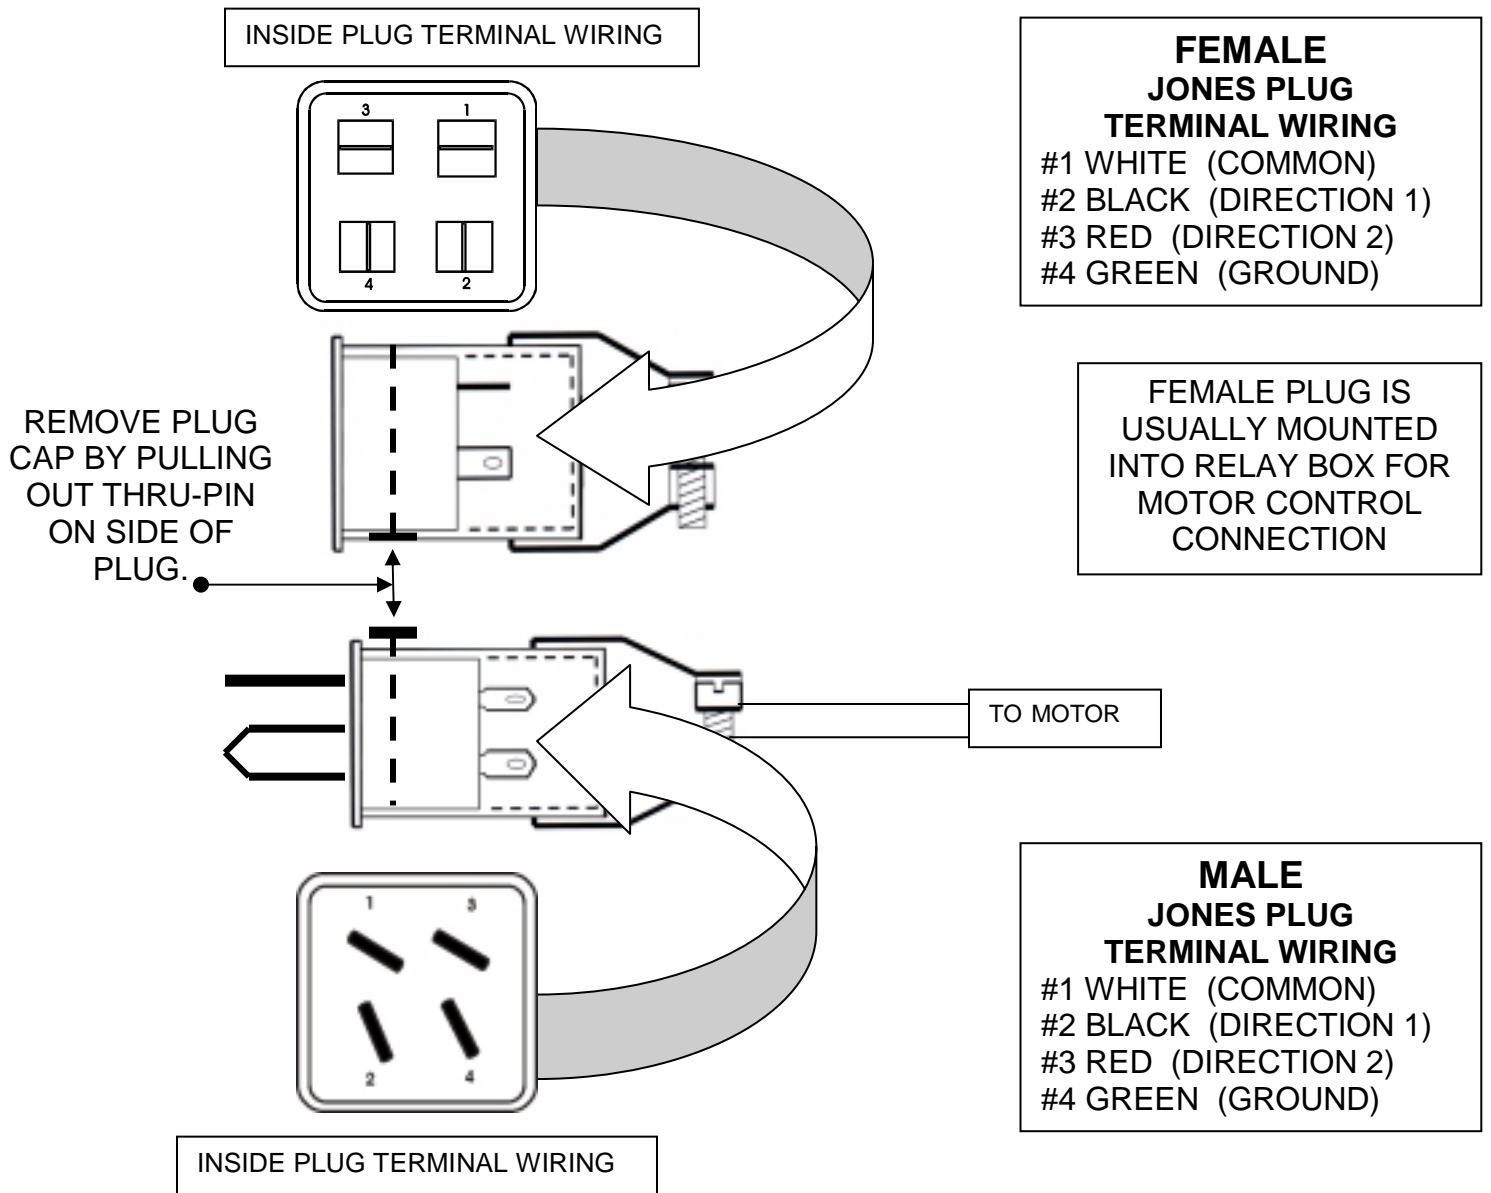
INSIDE PLUG TERMINAL WIRING

3 1

4 2

FEMALE
JONES PLUG
TERMINAL WIRING
#1 WHITE (COMMON)
#2 BLACK (DIRECTION 1)
#3 RED (DIRECTION 2)
#4 GREEN (GROUND)

FEMALE PLUG IS USUALLY MOUNTED INTO RELAY BOX FOR MOTOR CONTROL CONNECTION

REMOVE PLUG CAP BY PULLING OUT THRU-PIN ON SIDE OF PLUG.

TO MOTOR

1 3

2 4

MALE
JONES PLUG
TERMINAL WIRING
#1 WHITE (COMMON)
#2 BLACK (DIRECTION 1)
#3 RED (DIRECTION 2)
#4 GREEN (GROUND)

INSIDE PLUG TERMINAL WIRING